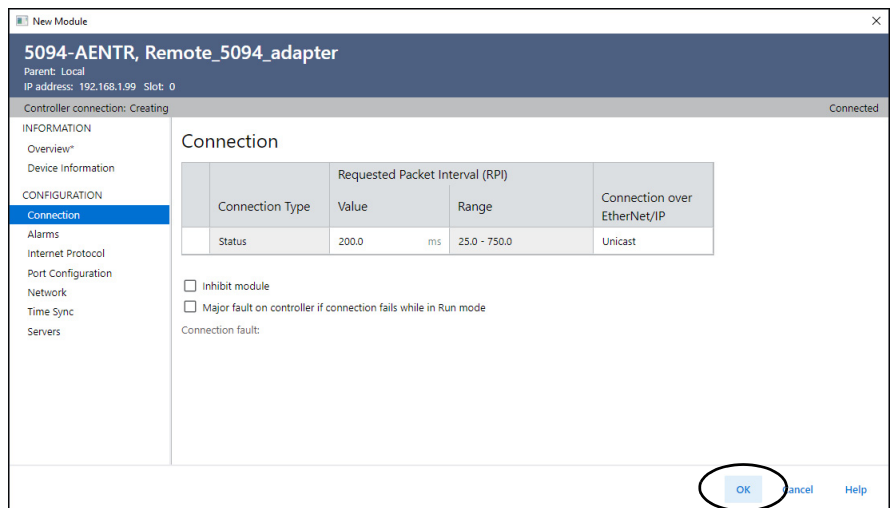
New Module

5094-AENTR, Remote_5094_adapter
Parent: Local
IP address: 192.168.1.99 Slot: 0

Controller connection: Creating
Connected

INFORMATION
Overview*
Device Information

CONFIGURATION
Connection
Alarms
Internet Protocol
Port Configuration
Network
Time Sync
Servers

Connection

| | Connection Type | Requested Packet Interval (RPI) Value | Range | Connection over EtherNet/IP |
|---|---|---|---|---|
| | Status | 200.0 ms | 25.0 - 750.0 | Unicast |

Inhibit module
Major fault on controller if connection fails while in Run mode
Connection fault:

OK
Cancel
Help